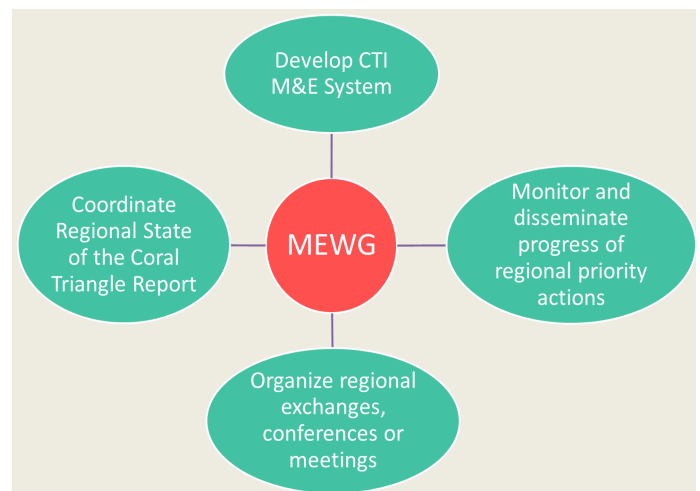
Develop CTI M&E System

Coordinate Regional State of the Coral Triangle Report

MEWG

Monitor and disseminate progress of regional priority actions

Organize regional exchanges, conferences or meetings